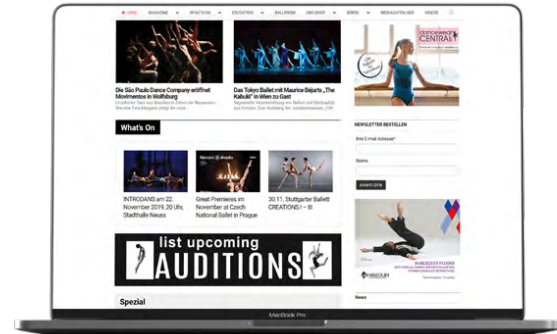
HOME MAGAZINE WHAT'S ON EDUCATION BALLROOM ARCHIVE BÜRO MEDIADATEN NEU VIDEOS

Die São Paulo Dance Company eröffnet Movimentos in Wolfsburg

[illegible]

Das Tokyo Ballet mit Maurice Bejarts „The Kabuki" in Wien zu Gast

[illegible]

What's On

INTRODANS am 22. November 2019, 20 Uhr, Stadthalle Neuss

Great Premieres in November at Czech National Ballet in Prague

30.11. Stuttgarter Ballett CREATIONS I – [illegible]

list upcoming AUDITIONS

Spezial

DANCEWEAR CENTRAL

NEWSLETTER BESTELLEN

Ihre E-Mail-Adresse*

Name

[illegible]

News

MacBook Pro